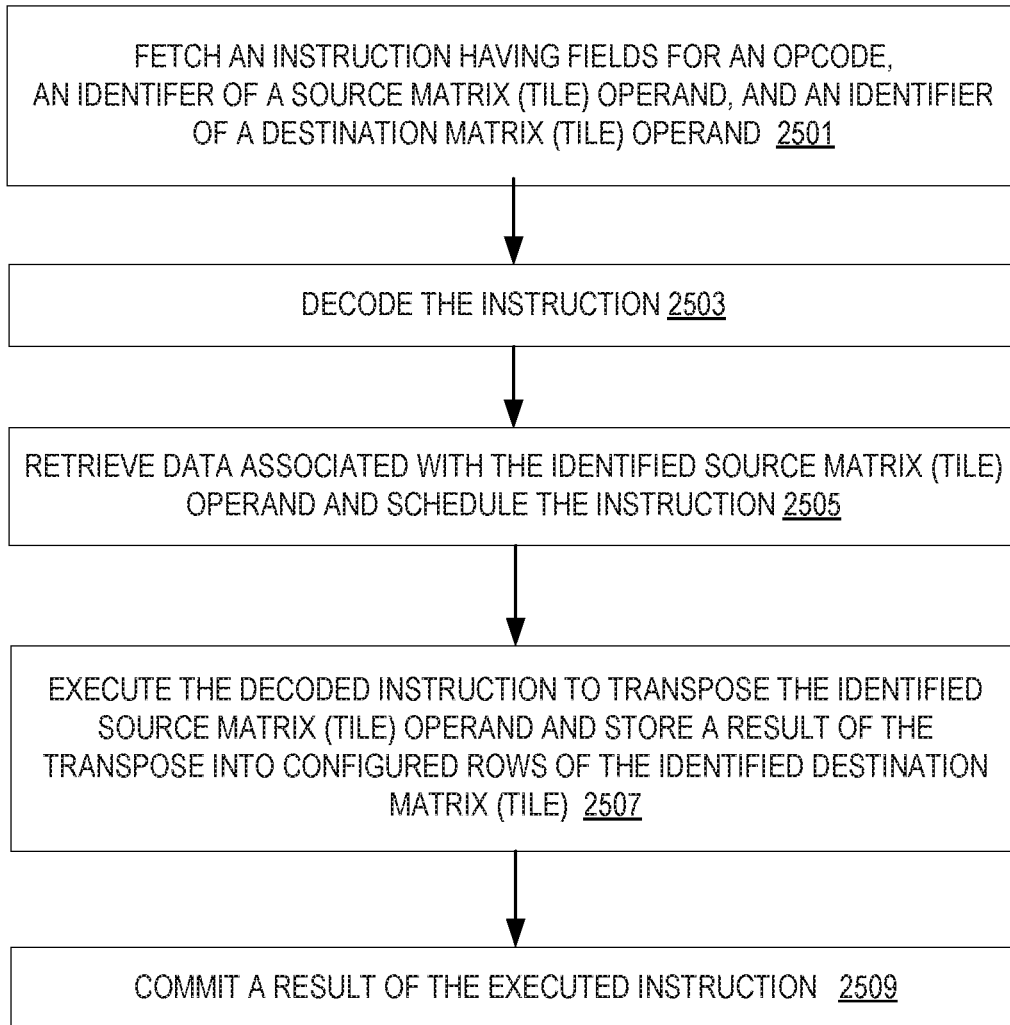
FETCH AN INSTRUCTION HAVING FIELDS FOR AN OPCODE, AN IDENTIFER OF A SOURCE MATRIX (TILE) OPERAND, AND AN IDENTIFIER OF A DESTINATION MATRIX (TILE) OPERAND 2501

DECODE THE INSTRUCTION 2503

RETRIEVE DATA ASSOCIATED WITH THE IDENTIFIED SOURCE MATRIX (TILE) OPERAND AND SCHEDULE THE INSTRUCTION 2505

EXECUTE THE DECODED INSTRUCTION TO TRANSPOSE THE IDENTIFIED SOURCE MATRIX (TILE) OPERAND AND STORE A RESULT OF THE TRANSPOSE INTO CONFIGURED ROWS OF THE IDENTIFIED DESTINATION MATRIX (TILE) 2507

COMMIT A RESULT OF THE EXECUTED INSTRUCTION 2509